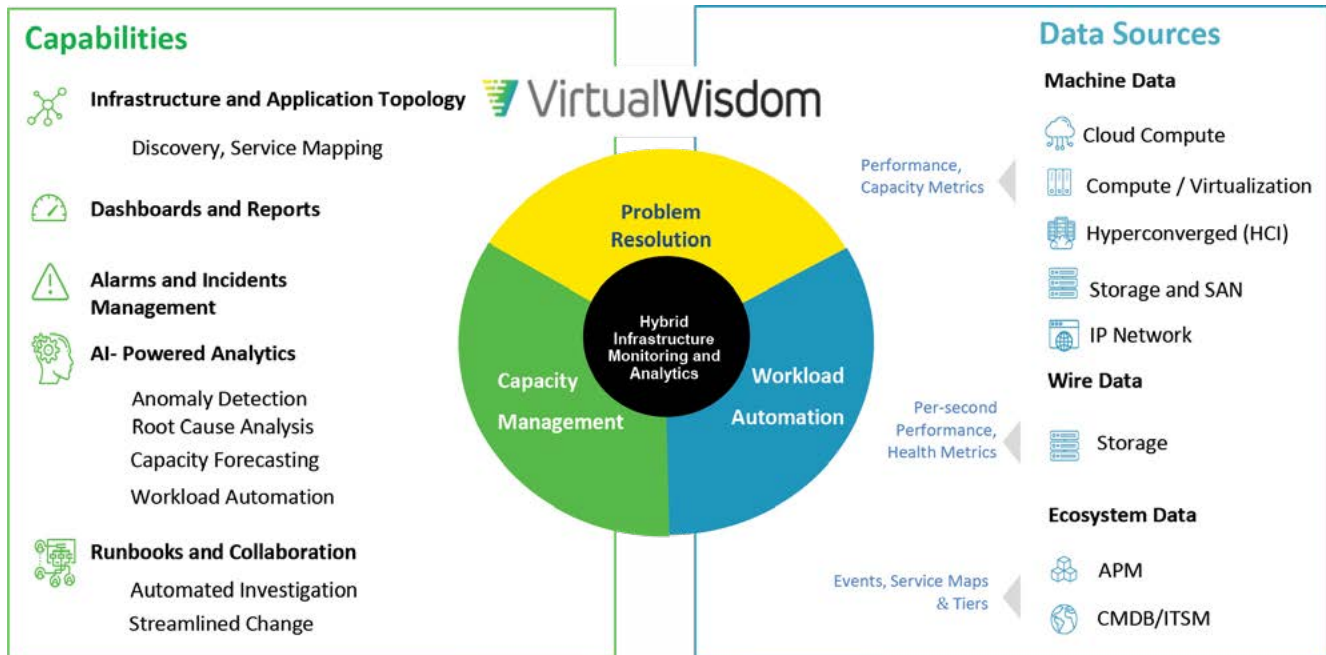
Capabilities

Infrastructure and Application Topology

Discovery, Service Mapping

Dashboards and Reports

Alarms and Incidents Management

AI- Powered Analytics

Anomaly Detection
Root Cause Analysis
Capacity Forecasting
Workload Automation

Runbooks and Collaboration

Automated Investigation
Streamlined Change

VirtualWisdom

Problem Resolution

Hybrid Infrastructure Monitoring and Analytics

Capacity Management

Workload Automation

Data Sources

Machine Data

Performance, Capacity Metrics

Cloud Compute
Compute / Virtualization
Hyperconverged (HCI)
Storage and SAN
IP Network

Wire Data

Per-second Performance, Health Metrics

Storage

Ecosystem Data

Events, Service Maps & Tiers

APM
CMDB/ITSM